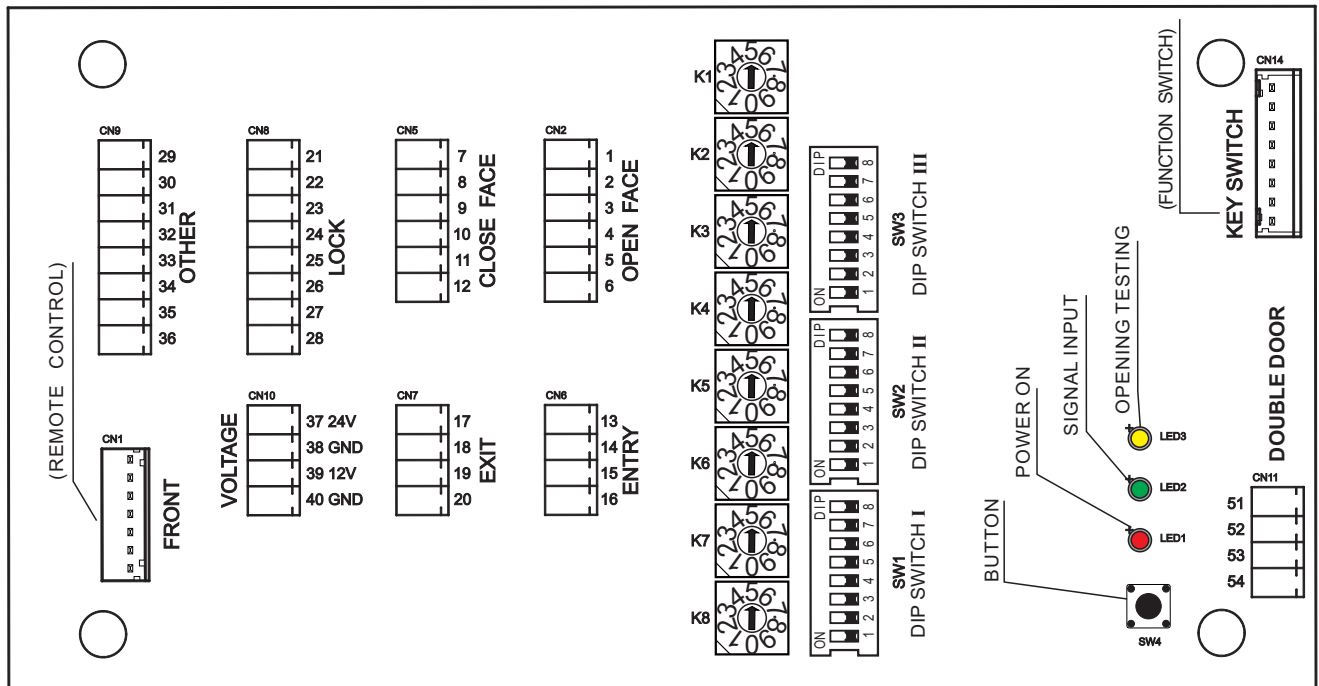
CN9
29
30
31
32
33
34
35
36
OTHER

CN8
21
22
23
24
25
26
27
28
LOCK

CN5
7
8
9
10
11
12
CLOSE FACE

CN2
1
2
3
4
5
6
OPEN FACE

(REMOTE CONTROL)

CN1
FRONT

VOLTAGE
CN10
37 24V
38 GND
39 12V
40 GND

CN7
17
18
19
20
EXIT

CN6
13
14
15
16
ENTRY

K1
K2
K3
K4
K5
K6
K7
K8

DIP
ON
1 2 3 4 5 6 7 8
SW3
DIP SWITCH III

DIP
ON
1 2 3 4 5 6 7 8
SW2
DIP SWITCH II

DIP
ON
1 2 3 4 5 6 7 8
SW1
DIP SWITCH I

(FUNCTION SWITCH)
CN14
KEY SWITCH

OPENING TESTING
SIGNAL INPUT
POWER ON
BUTTON
LED3
LED2
LED1
SW4

DOUBLE DOOR
CN11
51
52
53
54